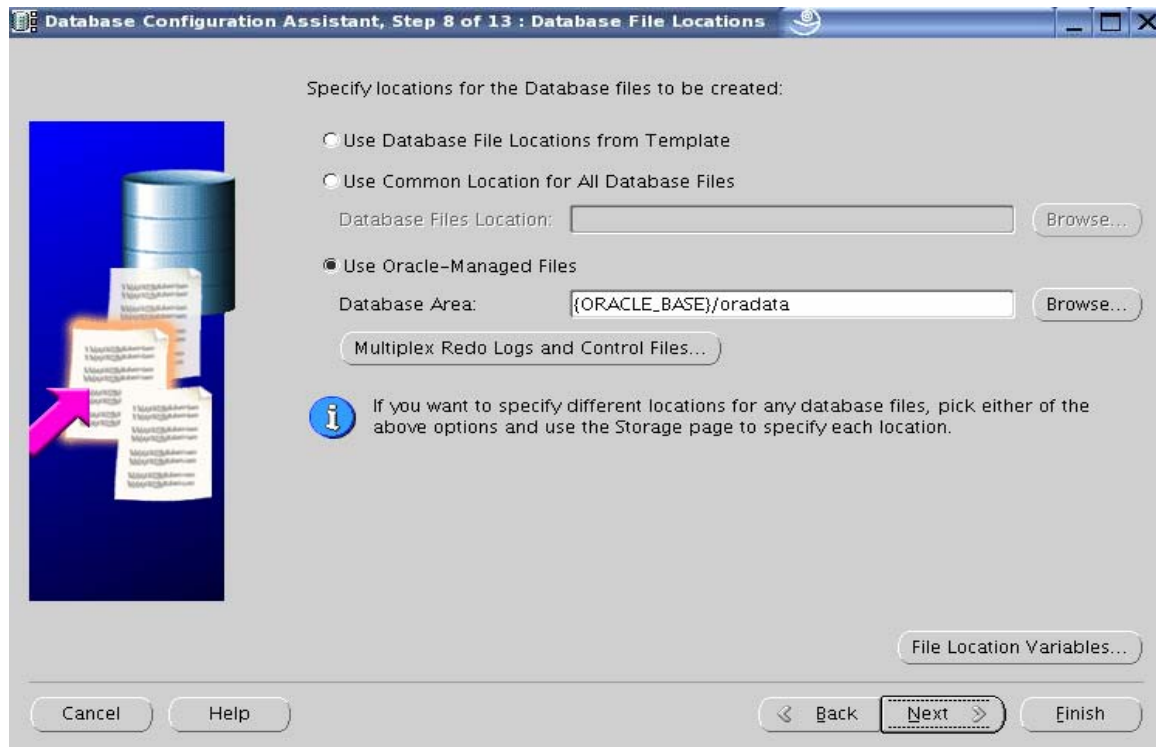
Database Configuration Assistant, Step 8 of 13 : Database File Locations

Specify locations for the Database files to be created:

Use Database File Locations from Template

Use Common Location for All Database Files

Database Files Location: Browse...

Use Oracle-Managed Files

Database Area: {ORACLE_BASE}/oradata Browse...

Multiplex Redo Logs and Control Files...

If you want to specify different locations for any database files, pick either of the above options and use the Storage page to specify each location.

File Location Variables...

Cancel Help Back Next Finish